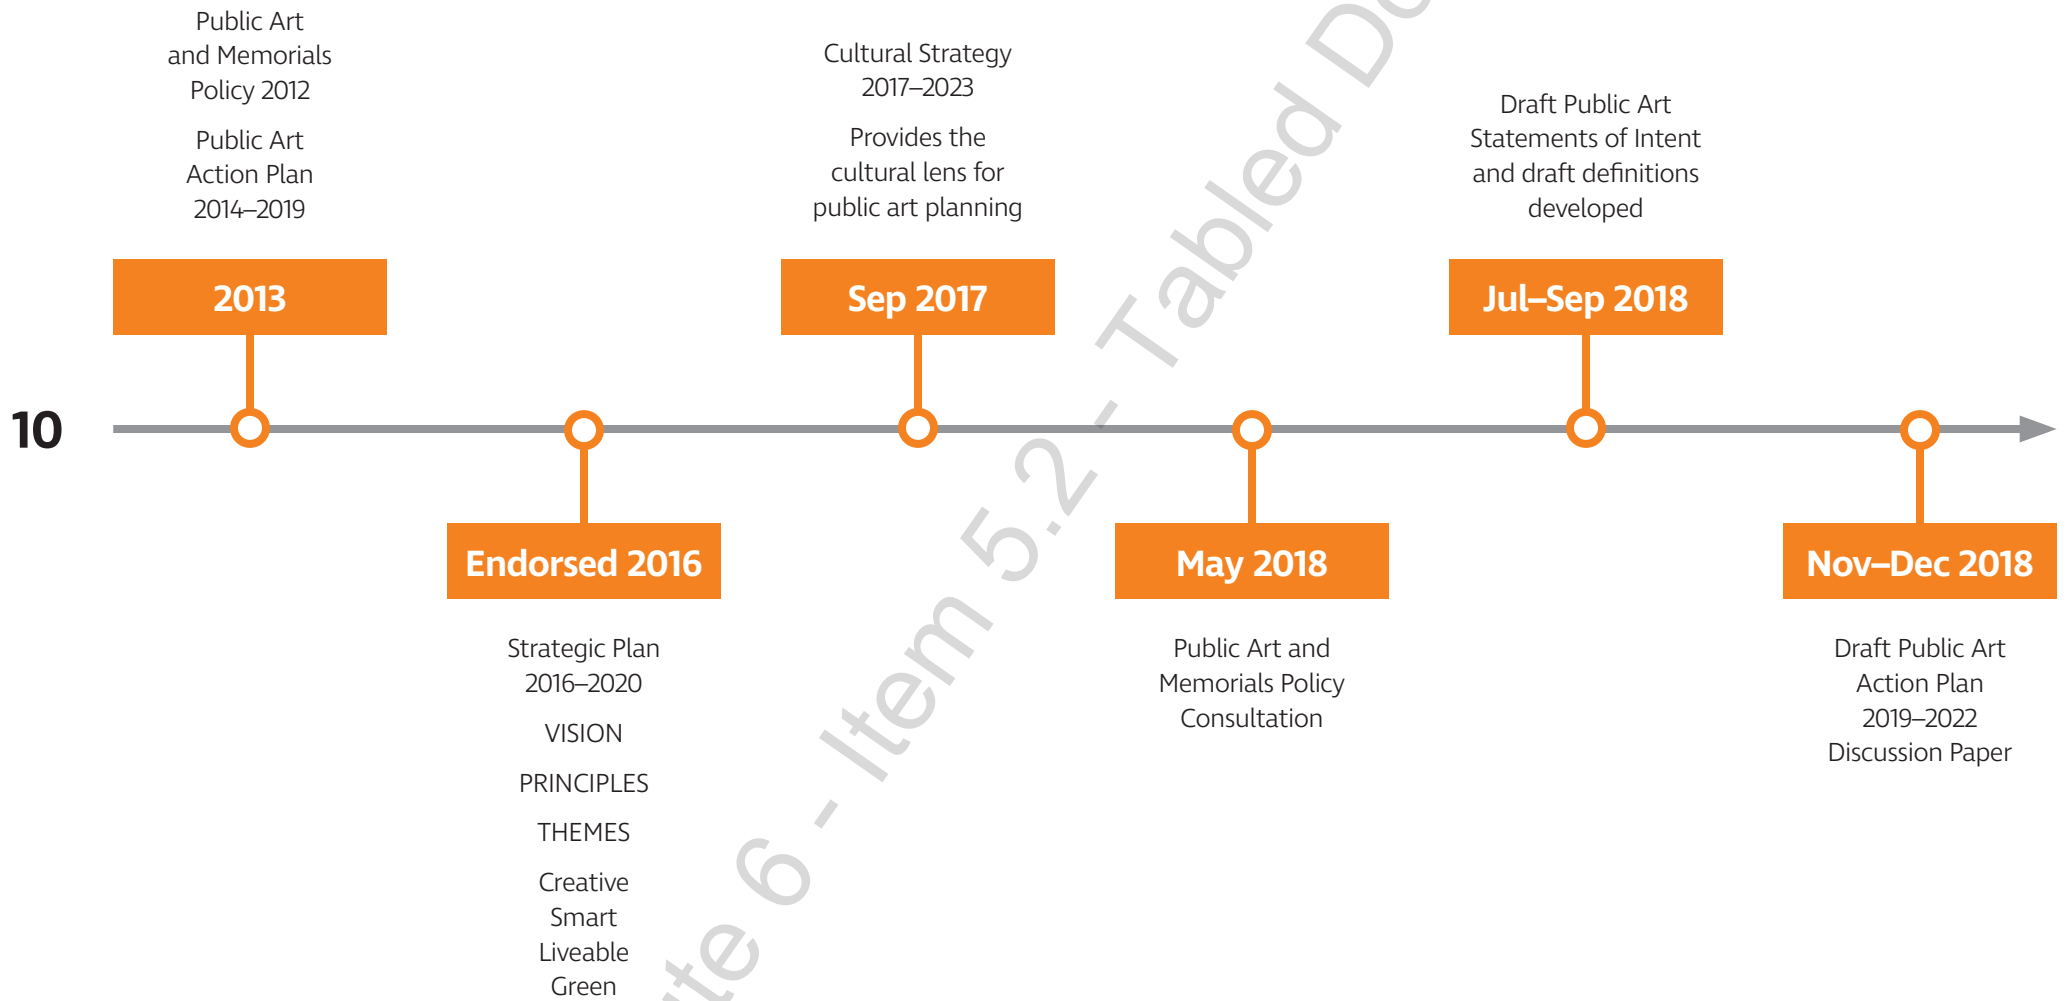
Public Art and Memorials Policy 2012

Public Art Action Plan 2014–2019

2013

Cultural Strategy 2017–2023

Provides the cultural lens for public art planning

Sep 2017

Draft Public Art Statements of Intent and draft definitions developed

Jul–Sep 2018

10

Endorsed 2016

Strategic Plan 2016–2020

VISION

PRINCIPLES

THEMES

Creative
Smart
Liveable
Green

May 2018

Public Art and Memorials Policy Consultation

Nov–Dec 2018

Draft Public Art Action Plan 2019–2022 Discussion Paper

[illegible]te 6 - Item 5.2 - Tabled Do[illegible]